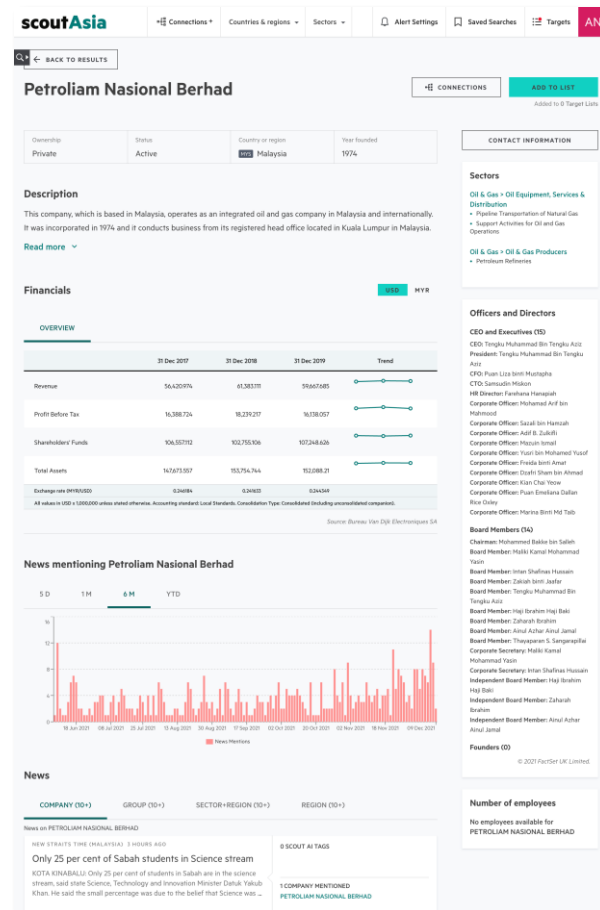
scoutAsia

Connections | Countries & regions | Sectors | Alert Settings | Saved Searches | Targets | AN

BACK TO RESULTS

Petroliam Nasional Berhad

CONNECTIONS | ADD TO LIST

Added to 0 Target Lists

| Ownership | Status | Country or region | Year founded |
|---|---|---|---|
| Private | Active | MYS Malaysia | 1974 |

CONTACT INFORMATION

Description

This company, which is based in Malaysia, operates as an integrated oil and gas company in Malaysia and internationally. It was incorporated in 1974 and it conducts business from its registered head office located in Kuala Lumpur in Malaysia.

Read more

Sectors

Oil & Gas > Oil Equipment, Services & Distribution
• Pipeline Transportation of Natural Gas
• Support Activities for Oil and Gas Operations

Oil & Gas > Oil & Gas Producers
• Petroleum Refineries

Financials

USD MYR

OVERVIEW

| | 31 Dec 2017 | 31 Dec 2018 | 31 Dec 2019 | Trend |
|---|---|---|---|---|
| Revenue | 56,420,974 | 61,383,111 | 59,667,685 | |
| Profit Before Tax | 16,388,724 | 18,239,217 | 16,138,057 | |
| Shareholders' Funds | 106,557,112 | 102,755,106 | 107,248,626 | |
| Total Assets | 147,673,557 | 153,754,744 | 152,088,211 | |
| Exchange rate (MYR/USD) | 0.24684 | 0.24103 | 0.24349 | |

All values in USD x 1,000,000 unless stated otherwise. Accounting standard: Local Standards. Consolidation Type: Consolidated (including unconsolidated companies).

Source: Bureau Van Dijk Electroniques SA

Officers and Directors

CEO and Executives (15)

CEO: Tengku Muhammad Bin Tengku Aziz
President: Tengku Muhammad Bin Tengku Aziz
CFO: Puan Liza binti Mustapha
CTO: Samsudin Miskon
HR Director: Farahana Hanapiah
Corporate Officer: Mohamad Arif bin Mahmood
Corporate Officer: Sazali bin Hamzah
Corporate Officer: Adif B. Zulkifli
Corporate Officer: Mazuin Ismail
Corporate Officer: Yusri bin Mohamed Yusof
Corporate Officer: Freida binti Amat
Corporate Officer: Dzafri Sham bin Ahmad
Corporate Officer: Kian Chai Yeow
Corporate Officer: Puan Emeliana Dallan Rice Oxley
Corporate Officer: Marina Binti Md Taib

Board Members (14)

Chairman: Mohammed Bakke bin Salleh
Board Member: Maliki Kamal Mohammad Yasin
Board Member: Intan Shafinas Hussain
Board Member: Zakiah binti Jaafar
Board Member: Tengku Muhammad Bin Tengku Aziz
Board Member: Haji Ibrahim Haji Baki
Board Member: Zaharah Ibrahim
Board Member: Ainul Azhar Ainul Jamal
Board Member: Thayaparan S. Sangarapillai
Corporate Secretary: Maliki Kamal Mohammad Yasin
Corporate Secretary: Intan Shafinas Hussain
Independent Board Member: Haji Ibrahim Haji Baki
Independent Board Member: Zaharah Ibrahim
Independent Board Member: Ainul Azhar Ainul Jamal

Founders (0)

© 2021 FactSet UK Limited.

News mentioning Petroliam Nasional Berhad

5 D | 1 M | 6 M | YTD

16, 14, 12, 10, 8, 6, 4, 2, 0

18 Jun 2021, 02 Jul 2021, 16 Jul 2021, 30 Jul 2021, 13 Aug 2021, 27 Aug 2021, 10 Sep 2021, 24 Sep 2021, 08 Oct 2021, 22 Oct 2021, 05 Nov 2021, 19 Nov 2021, 03 Dec 2021

News Mentions

Number of employees

No employees available for PETROLIAM NASIONAL BERHAD

News

COMPANY (10+) | GROUP (10+) | SECTOR+REGION (10+) | REGION (10+)

News on PETROLIAM NASIONAL BERHAD

NEW STRAITS TIME (MALAYSIA) 3 HOURS AGO

Only 25 per cent of Sabah students in Science stream

KOTA KINABALU: Only 25 per cent of students in Sabah are in the science stream, said state Science, Technology and Innovation Minister Datuk Yakub Khan. He said the small percentage was due to the belief that Science was ...

0 SCOUT AI TAGS

1 COMPANY MENTIONED
PETROLIAM NASIONAL BERHAD